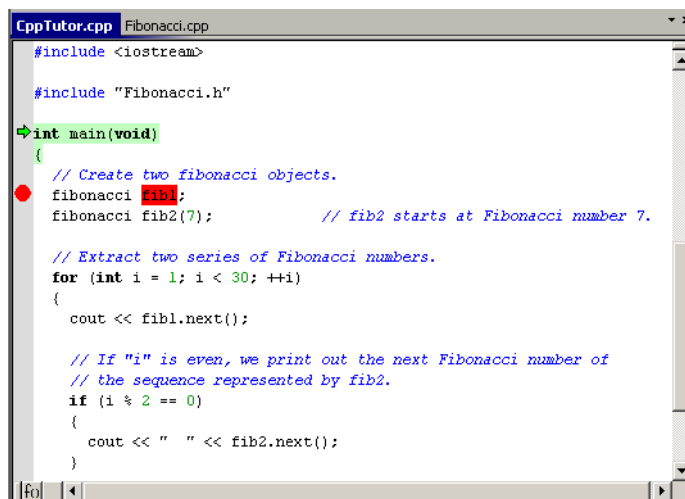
CppTutor.cpp Fibonacci.cpp

#include <iostream>

#include "Fibonacci.h"

int main(void)
{
  // Create two fibonacci objects.
  fibonacci fib1;
  fibonacci fib2(7);            // fib2 starts at Fibonacci number 7.

  // Extract two series of Fibonacci numbers.
  for (int i = 1; i < 30; ++i)
  {
    cout << fib1.next();

    // If "i" is even, we print out the next Fibonacci number of
    // the sequence represented by fib2.
    if (i % 2 == 0)
    {
      cout << "  " << fib2.next();
    }

fo